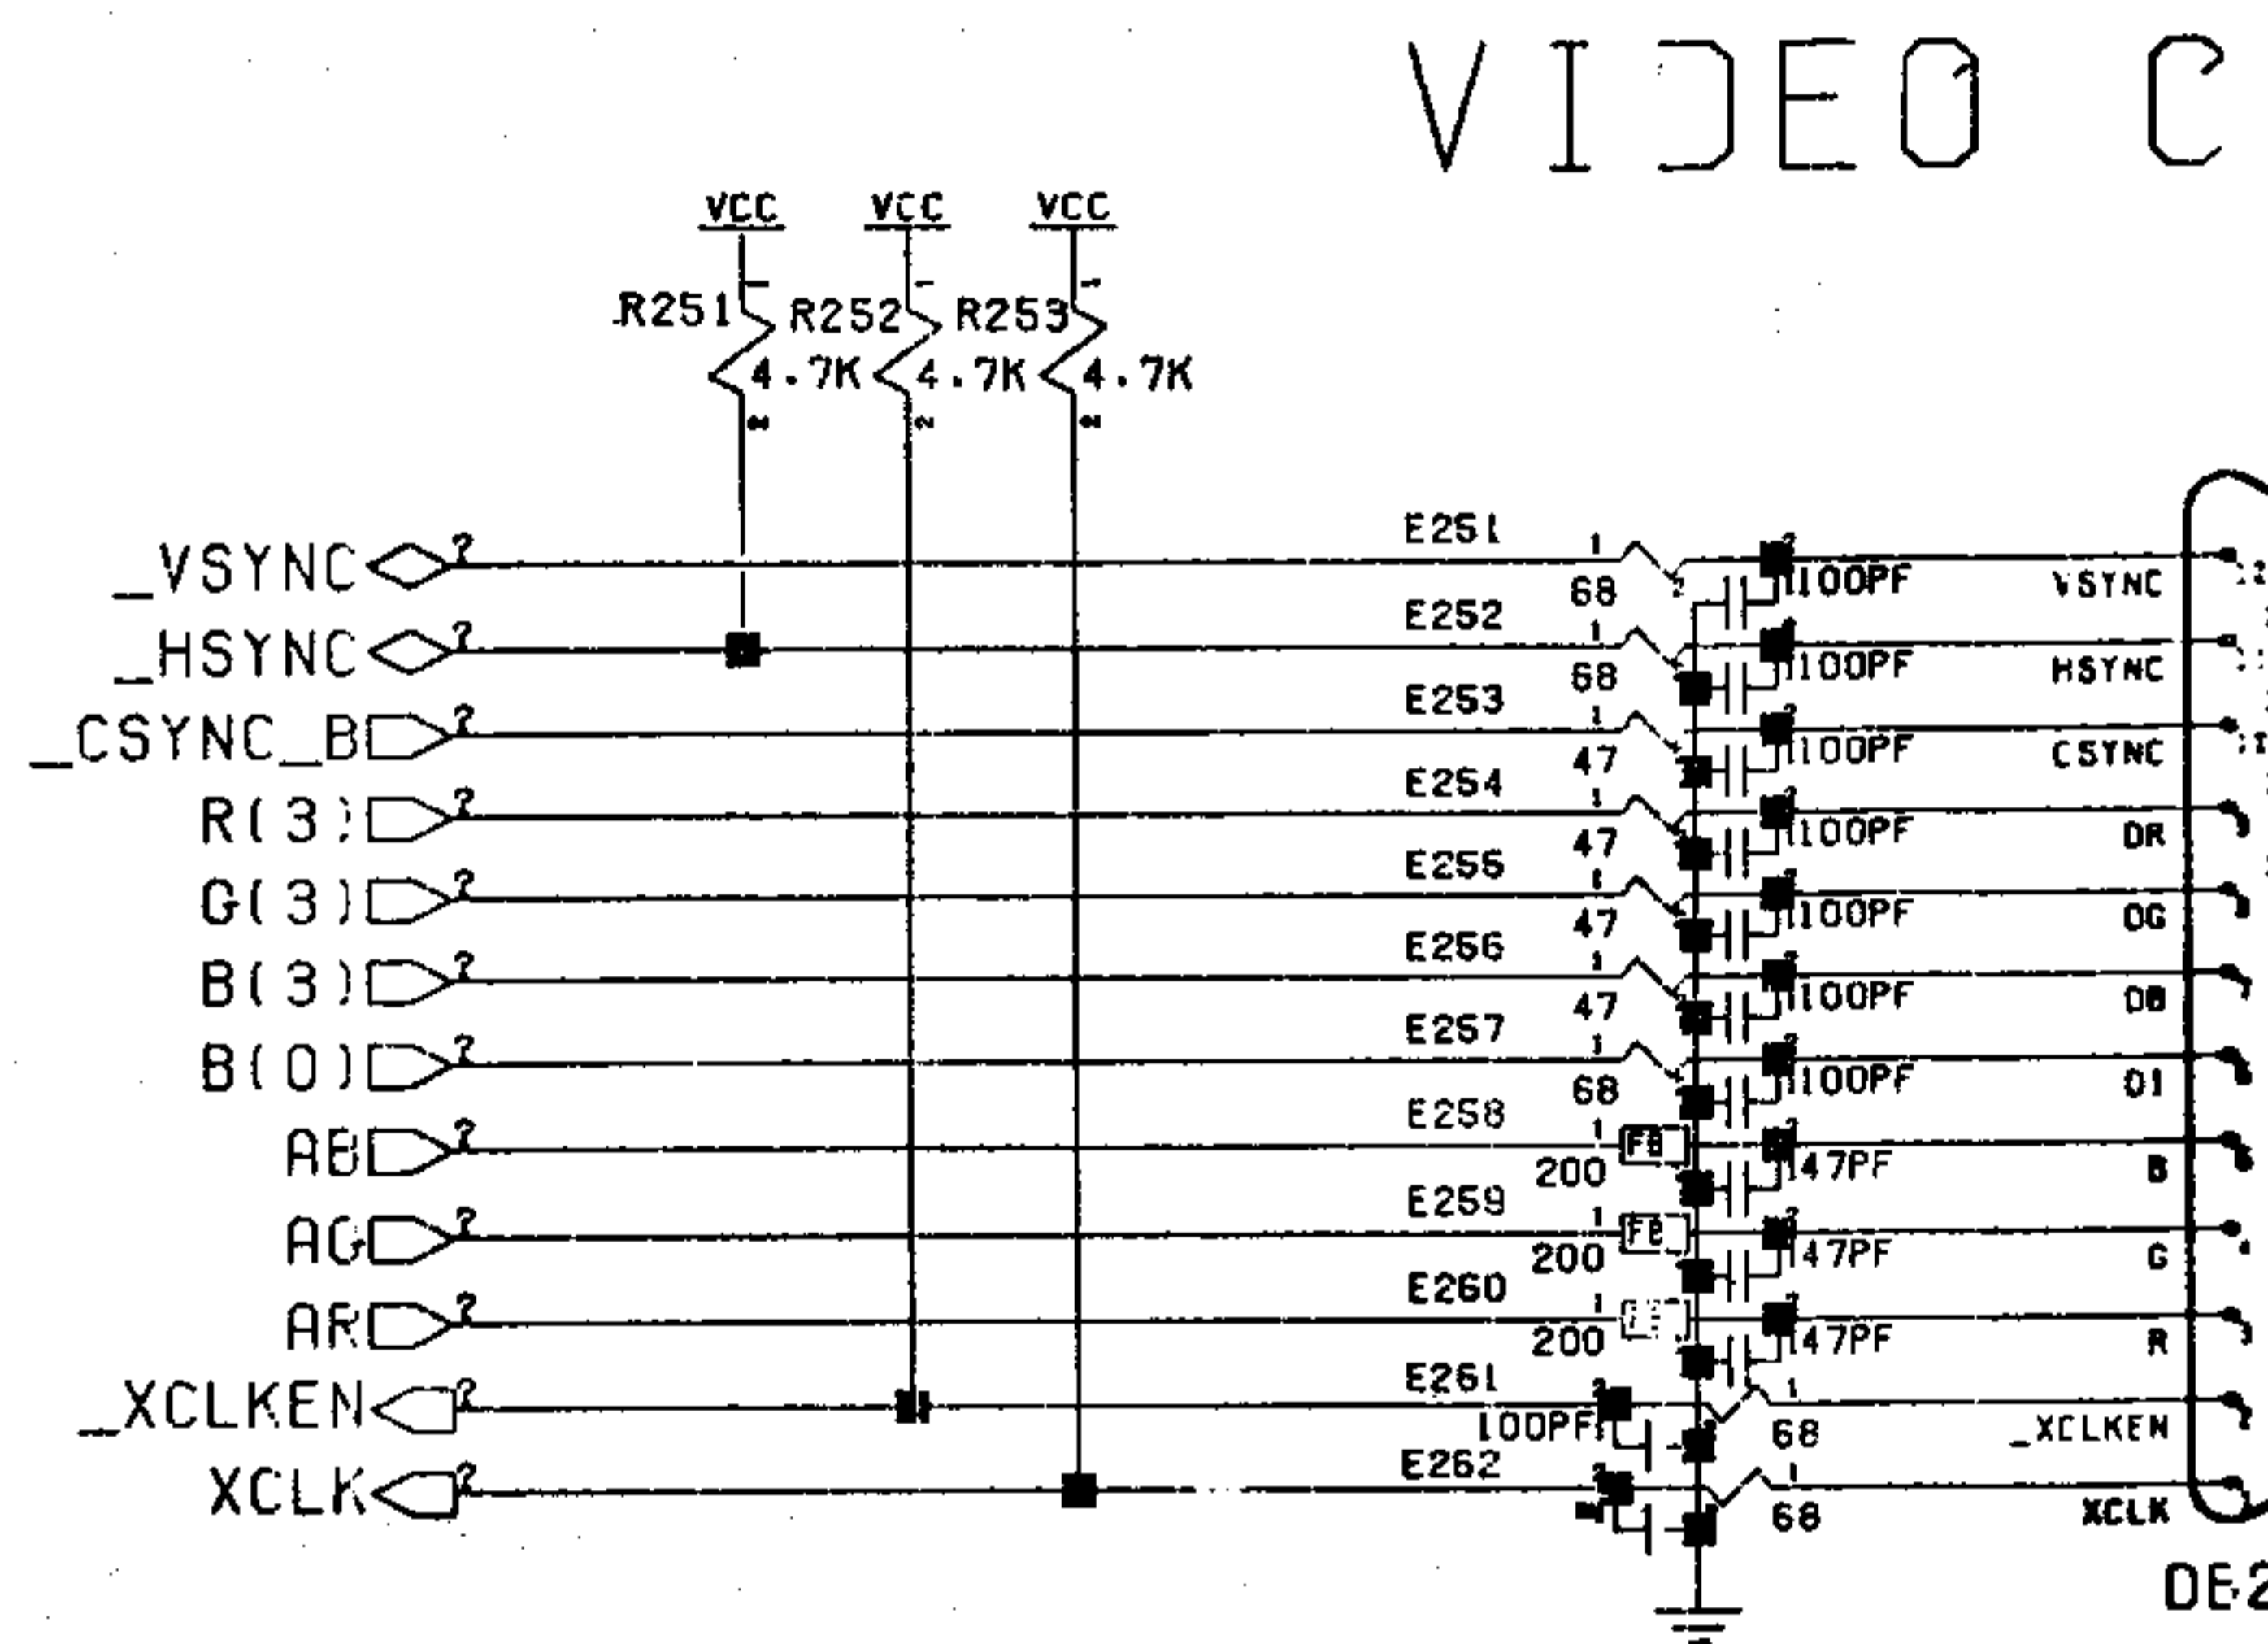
VIDEO C

VCC VCC VCC

R251 R252 R253
4.7K 4.7K 4.7K

_VSYNC ? E251 1 68 100PF VSYNC
_HSYNC ? E252 1 68 100PF HSYNC
_CSYNC_B ? E253 1 47 100PF CSYNC
R(3) ? E254 1 47 100PF DR
G(3) ? E255 1 47 100PF DG
B(3) ? E256 1 47 100PF DB
B(0) ? E257 1 68 100PF DI
AB ? E258 1 FB 200 47PF B
AG ? E259 1 FB 200 47PF G
AR ? E260 1 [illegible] 200 47PF R
_XCLKEN ? E261 100PF 1 68 _XCLKEN
XCLK ? E262 1 68 XCLK

DE2